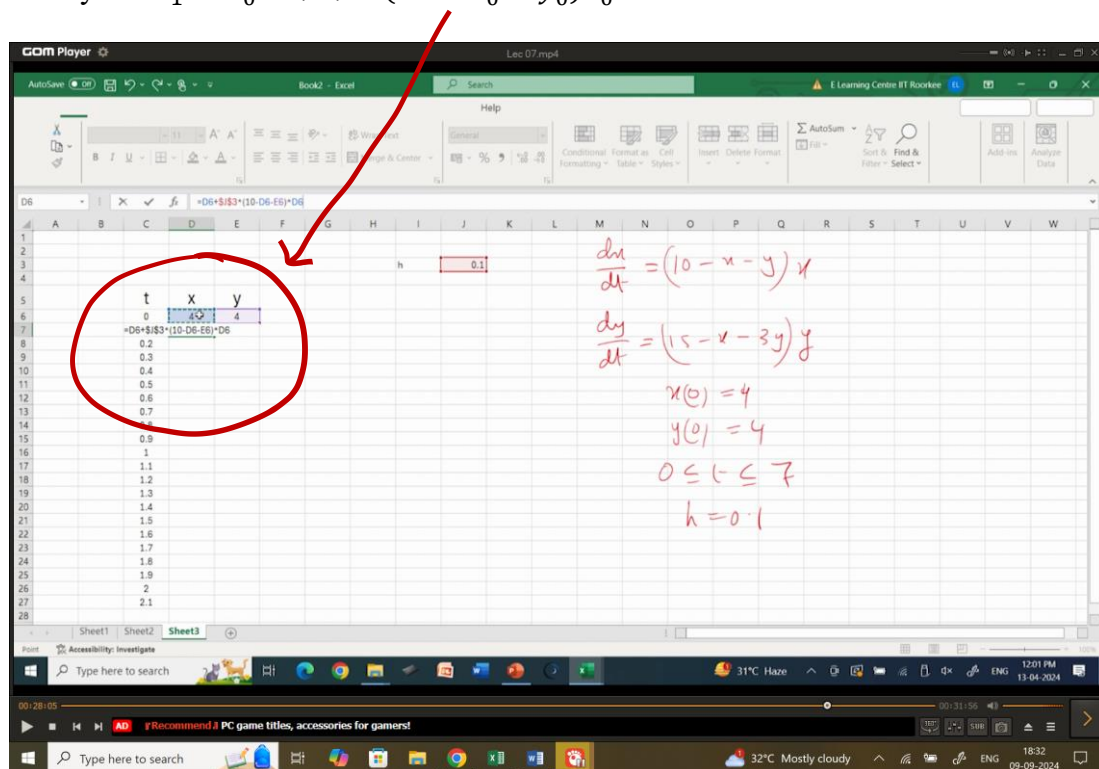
GOM Player

Lec 07.mp4

AutoSave Off Book2 - Excel Search E Learning Centre IIT Roorkee EL

Help

Wrap Text Merge & Center General Conditional Formatting Format as Table Cell Styles Insert Delete Format AutoSum Fill Sort & Filter Find & Select Add-ins Analyze Data

D6 =D6+$J$3*(10-D6-E6)*D6

| | A | B | C | D | E | F | G | H | I | J | K | L | M | N | O | P | Q | R | S | T | U | V | W |
|---|---|---|---|---|---|---|---|---|---|---|---|---|---|---|---|---|---|---|---|---|---|---|---|
| 3 | | | | | | | | | h | 0.1 | | | | | | | | | | | | | |
| 5 | | | t | x | y | | | | | | | | | | | | | | | | | | |
| 6 | | | 0 | 4 | 4 | | | | | | | | | | | | | | | | | | |
| 7 | | | =D6+$J$3*(10-D6-E6)*D6 | | | | | | | | | | | | | | | | | | | | |
| 8 | | | 0.2 | | | | | | | | | | | | | | | | | | | | |
| 9 | | | 0.3 | | | | | | | | | | | | | | | | | | | | |
| 10 | | | 0.4 | | | | | | | | | | | | | | | | | | | | |
| 11 | | | 0.5 | | | | | | | | | | | | | | | | | | | | |
| 12 | | | 0.6 | | | | | | | | | | | | | | | | | | | | |
| 13 | | | 0.7 | | | | | | | | | | | | | | | | | | | | |
| 14 | | | 0.8 | | | | | | | | | | | | | | | | | | | | |
| 15 | | | 0.9 | | | | | | | | | | | | | | | | | | | | |
| 16 | | | 1 | | | | | | | | | | | | | | | | | | | | |
| 17 | | | 1.1 | | | | | | | | | | | | | | | | | | | | |
| 18 | | | 1.2 | | | | | | | | | | | | | | | | | | | | |
| 19 | | | 1.3 | | | | | | | | | | | | | | | | | | | | |
| 20 | | | 1.4 | | | | | | | | | | | | | | | | | | | | |
| 21 | | | 1.5 | | | | | | | | | | | | | | | | | | | | |
| 22 | | | 1.6 | | | | | | | | | | | | | | | | | | | | |
| 23 | | | 1.7 | | | | | | | | | | | | | | | | | | | | |
| 24 | | | 1.8 | | | | | | | | | | | | | | | | | | | | |
| 25 | | | 1.9 | | | | | | | | | | | | | | | | | | | | |
| 26 | | | 2 | | | | | | | | | | | | | | | | | | | | |
| 27 | | | 2.1 | | | | | | | | | | | | | | | | | | | | |

$\frac{dx}{dt} = (10 - x - y)x$

$\frac{dy}{dt} = (15 - x - 3y)y$

$x(0) = 4$

$y(0) = 4$

$0 \le t \le 7$

$h = 0.1$

Sheet1 Sheet2 Sheet3

Point Accessibility: Investigate

Type here to search 31°C Haze ENG 12:01 PM 13-04-2024

00:28:05 00:31:56

AD Recommend PC game titles, accessories for gamers!

Type here to search 32°C Mostly cloudy ENG 18:32 09-09-2024